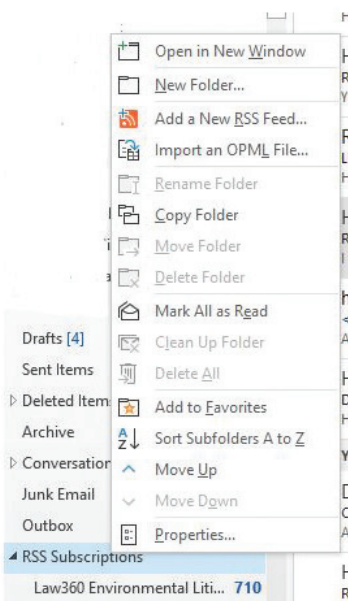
Open in New Window
New Folder...
Add a New RSS Feed...
Import an OPML File...
Rename Folder
Copy Folder
Move Folder
Delete Folder
Mark All as Read
Clean Up Folder
Delete All
Add to Favorites
Sort Subfolders A to Z
Move Up
Move Down
Properties...

Drafts [4]
Sent Items
Deleted Items
Archive
Conversation
Junk Email
Outbox
RSS Subscriptions
Law360 Environmental Liti... 710